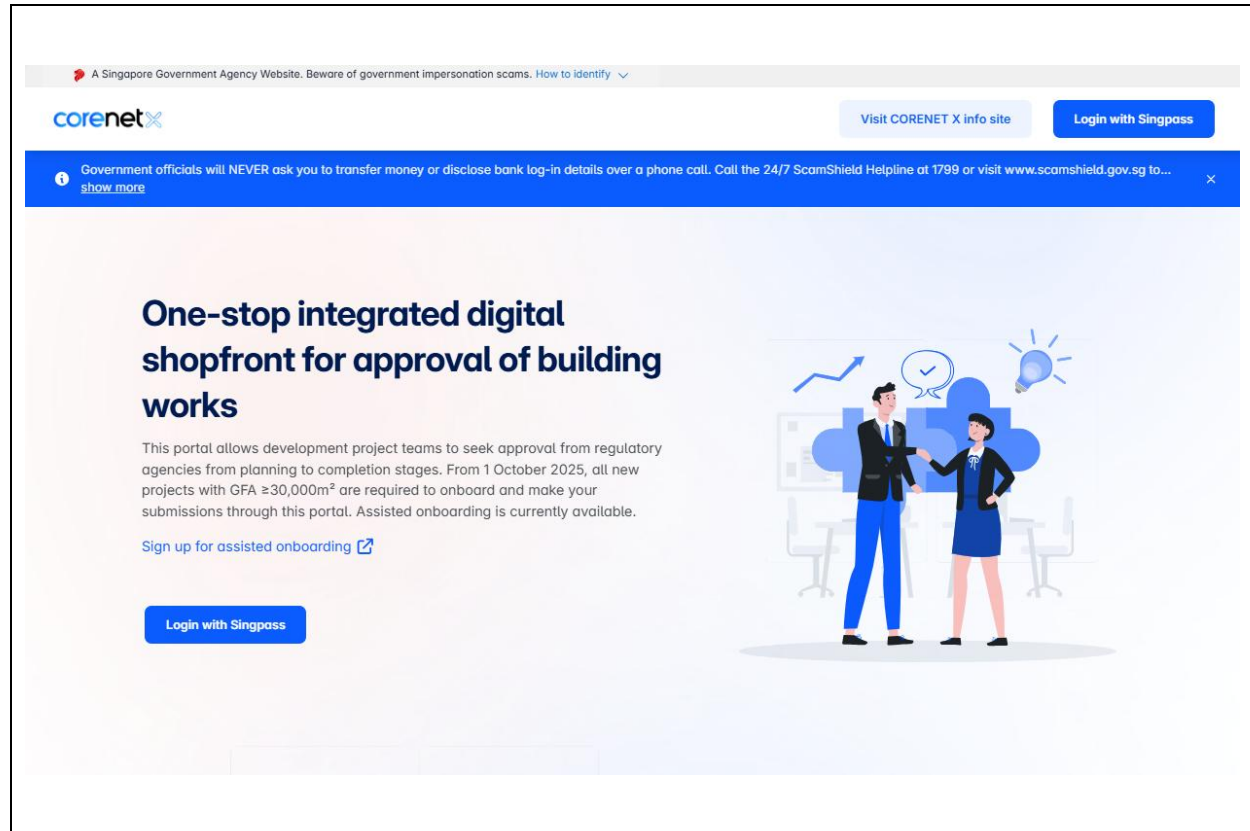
A Singapore Government Agency Website. Beware of government impersonation scams. How to identify

corenetX

Visit CORENET X info site

Login with Singpass

Government officials will NEVER ask you to transfer money or disclose bank log-in details over a phone call. Call the 24/7 ScamShield Helpline at 1799 or visit www.scamshield.gov.sg to... show more

×

One-stop integrated digital shopfront for approval of building works

This portal allows development project teams to seek approval from regulatory agencies from planning to completion stages. From 1 October 2025, all new projects with GFA ≥30,000m² are required to onboard and make your submissions through this portal. Assisted onboarding is currently available.

Sign up for assisted onboarding

Login with Singpass